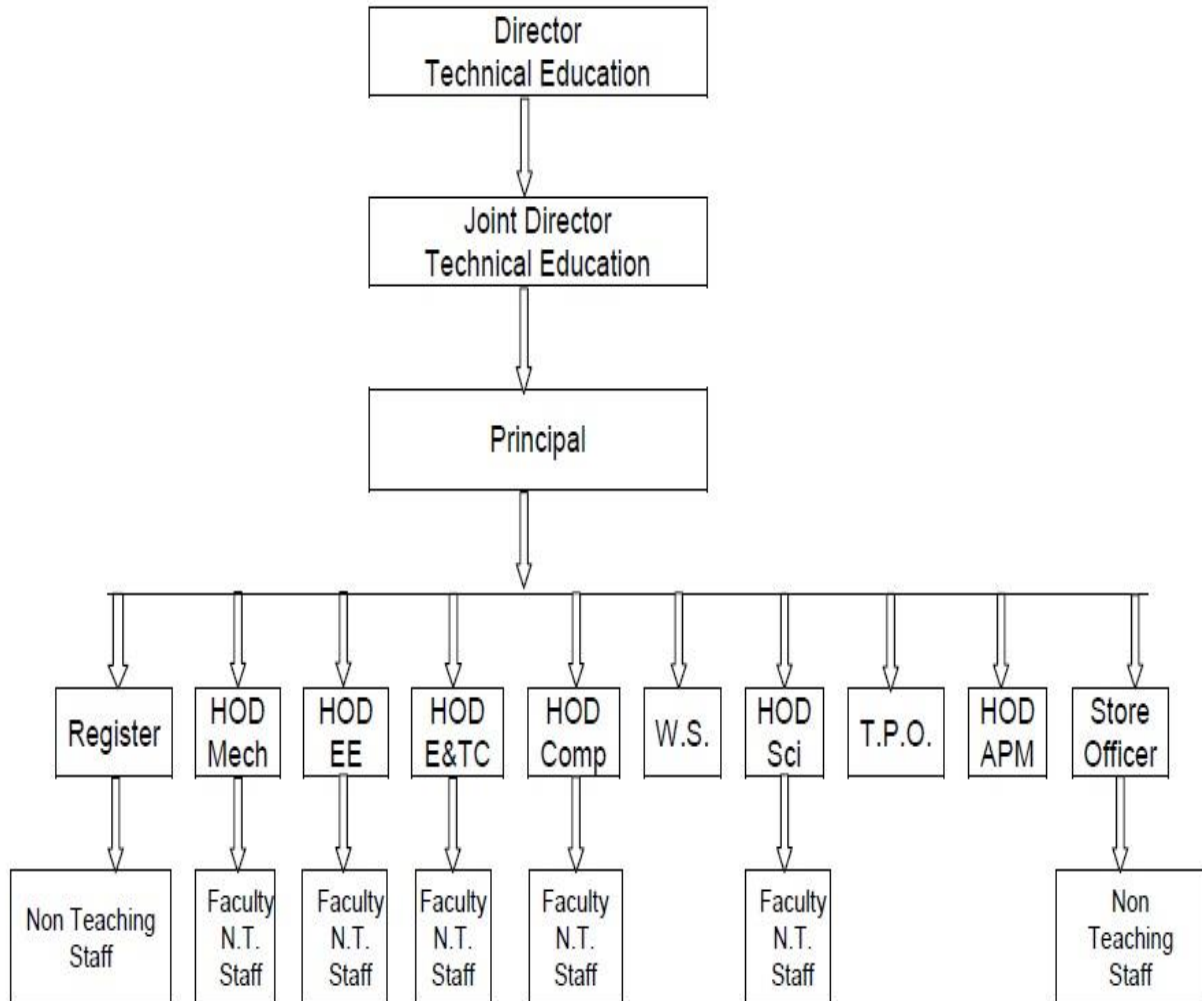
Director
Technical Education

Joint Director
Technical Education

Principal

Register

HOD
Mech

HOD
EE

HOD
E&TC

HOD
Comp

W.S.

HOD
Sci

T.P.O.

HOD
APM

Store
Officer

Non Teaching
Staff

Faculty
N.T.
Staff

Faculty
N.T.
Staff

Faculty
N.T.
Staff

Faculty
N.T.
Staff

Faculty
N.T.
Staff

Non
Teaching
Staff